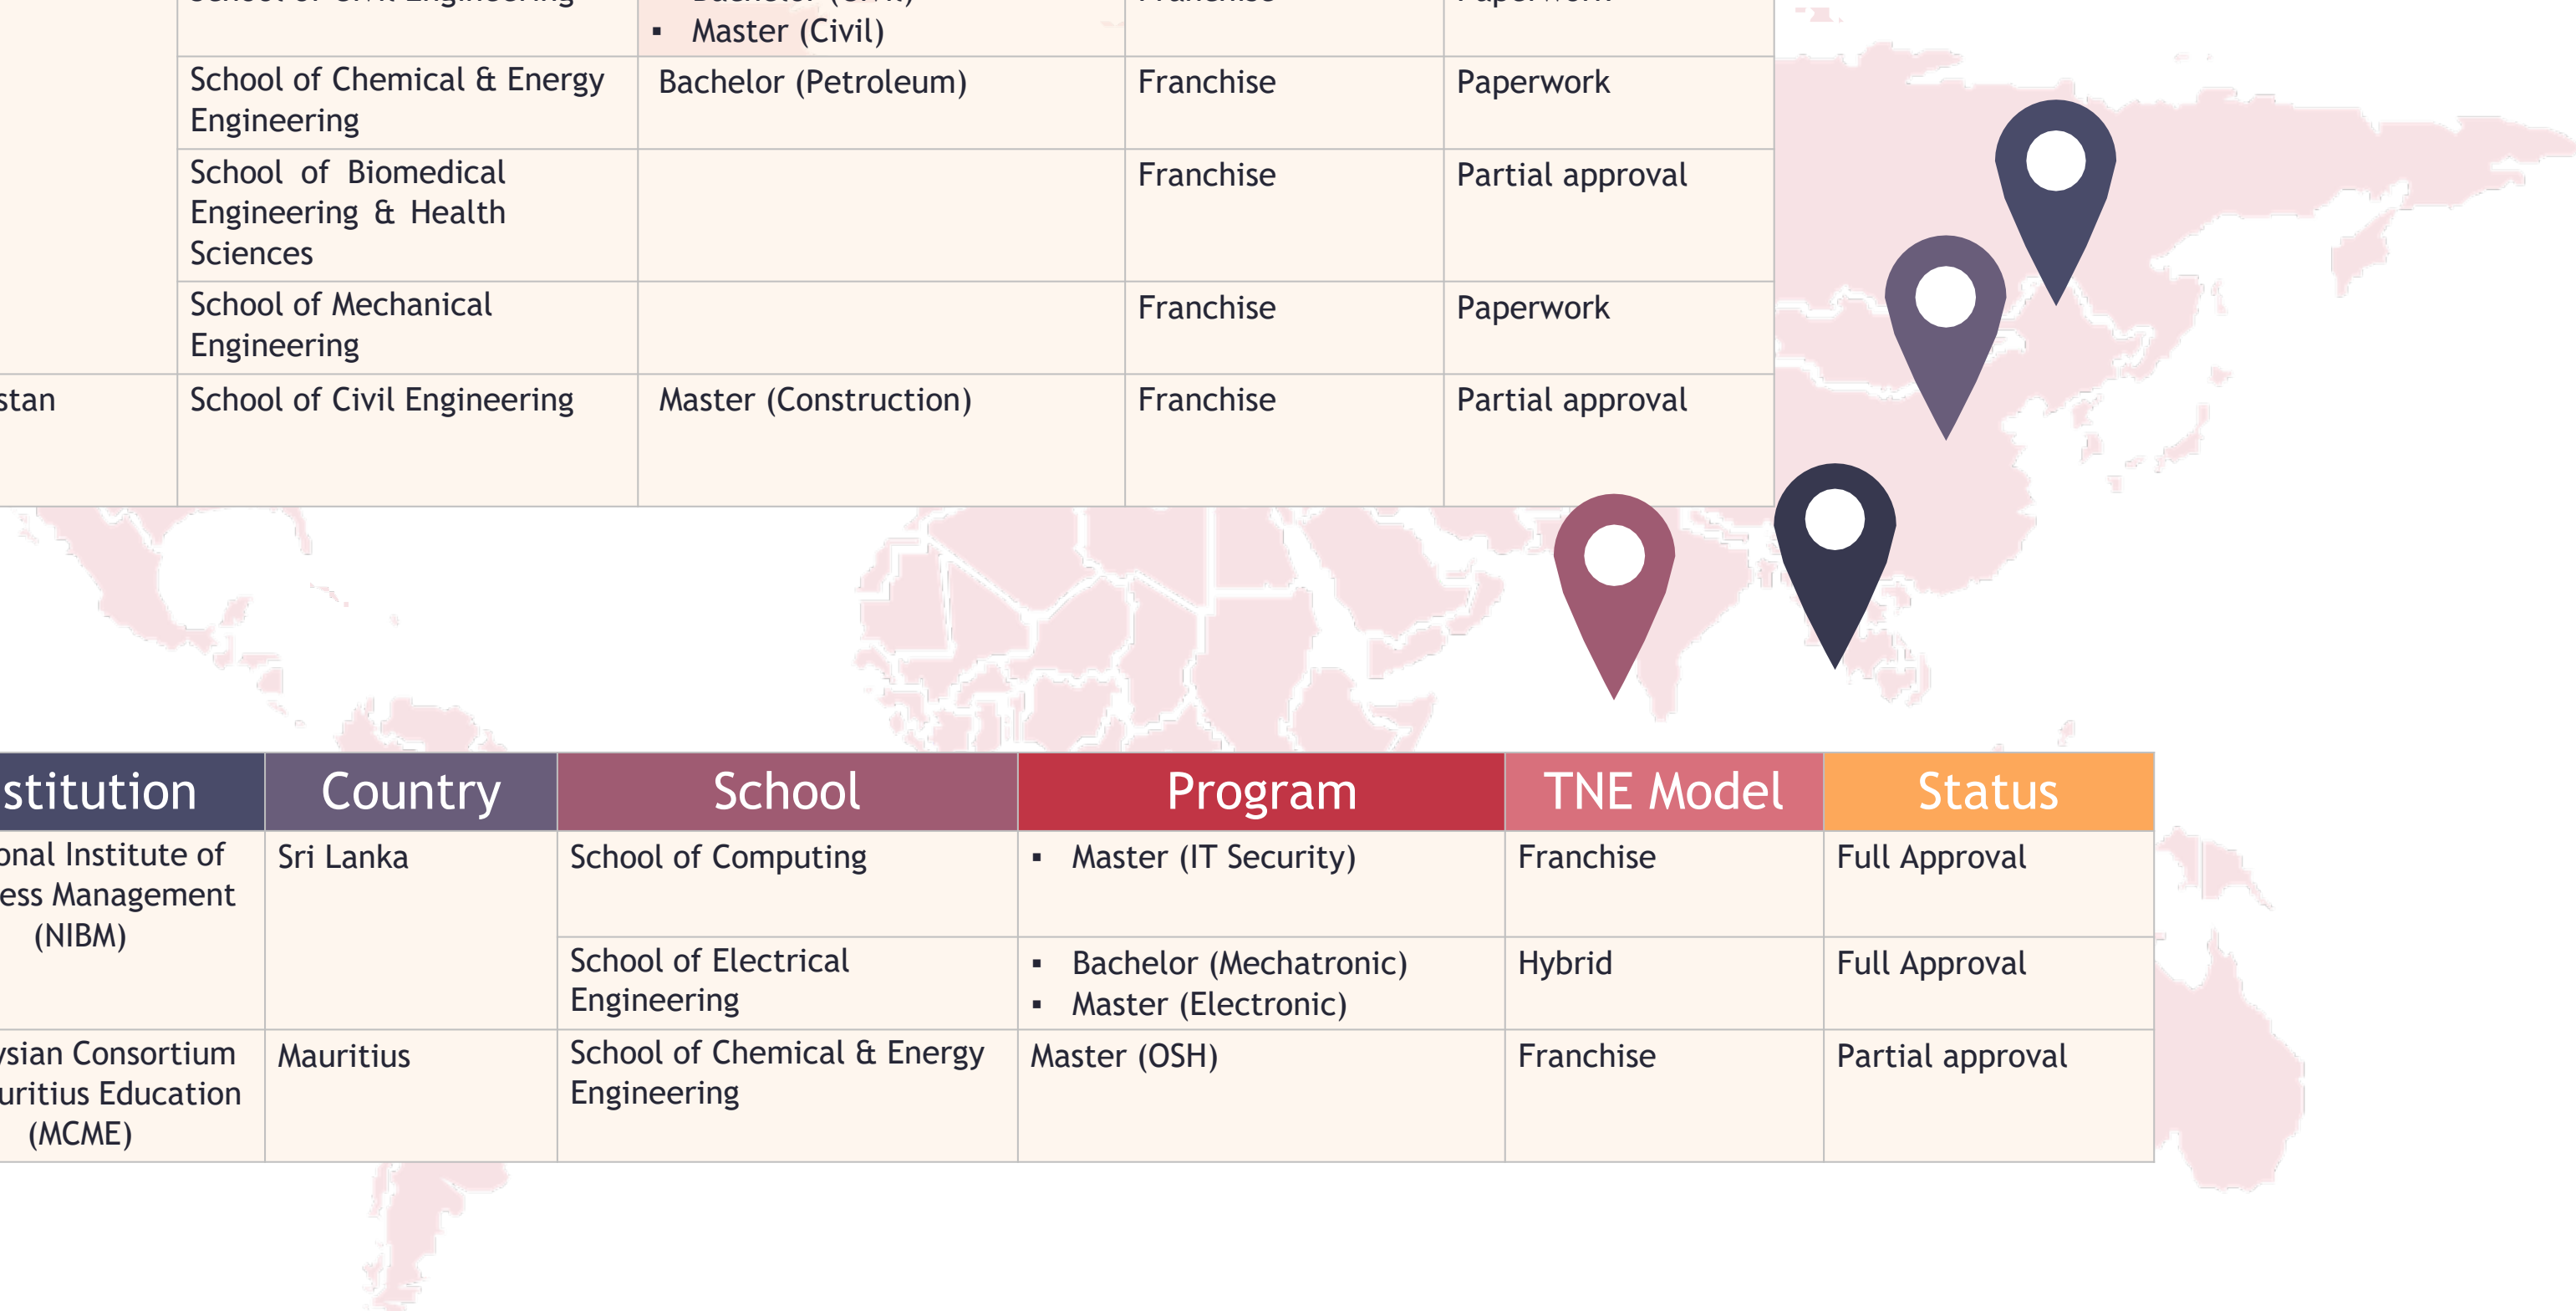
| | School of Civil Engineering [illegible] | ▪ Bachelor (Civil) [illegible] ▪ Master (Civil) | Franchise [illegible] | Paperwork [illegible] |
|---|---|---|---|---|
| | School of Chemical & Energy Engineering | Bachelor (Petroleum) | Franchise | Paperwork |
| | School of Biomedical Engineering & Health Sciences | | Franchise | Partial approval |
| | School of Mechanical Engineering | | Franchise | Paperwork |
| stan | School of Civil Engineering | Master (Construction) | Franchise | Partial approval |

| stitution | Country | School | Program | TNE Model | Status |
|---|---|---|---|---|---|
| onal Institute of ess Management (NIBM) | Sri Lanka | School of Computing | ▪ Master (IT Security) | Franchise | Full Approval |
| | | School of Electrical Engineering | ▪ Bachelor (Mechatronic) ▪ Master (Electronic) | Hybrid | Full Approval |
| ysian Consortium uritius Education (MCME) | Mauritius | School of Chemical & Energy Engineering | Master (OSH) | Franchise | Partial approval |